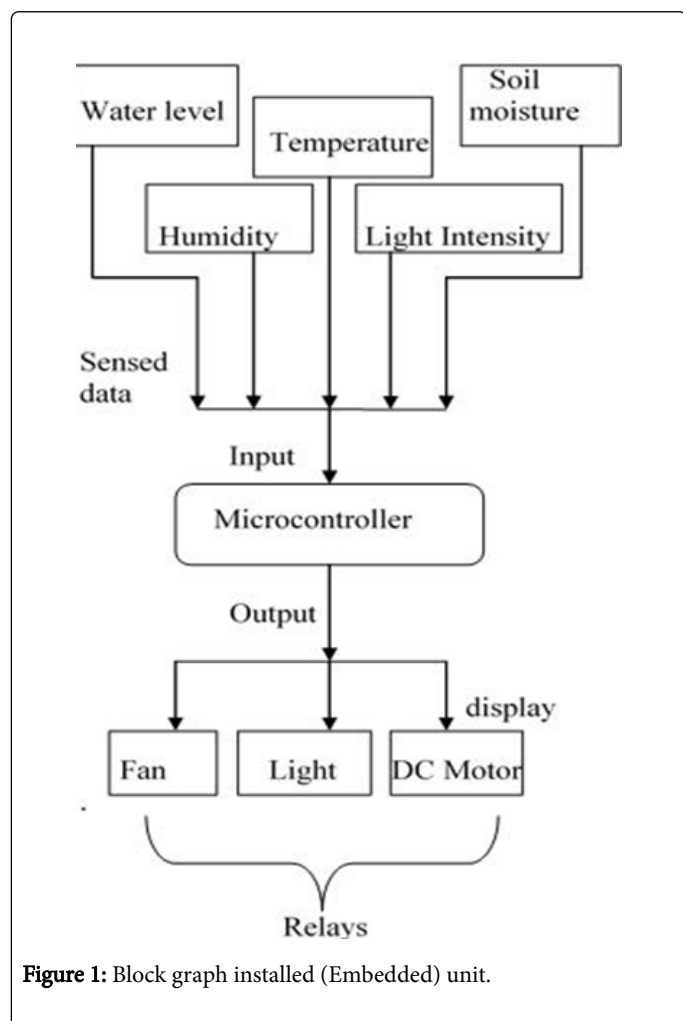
Water level

Temperature

Soil moisture

Humidity

Light Intensity

Sensed data

Input

Microcontroller

Output

display

Fan

Light

DC Motor

Relays

Figure 1: Block graph installed (Embedded) unit.